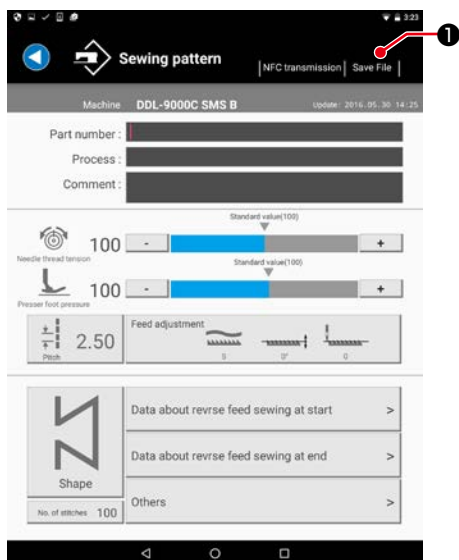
3:23

Sewing pattern

NFC transmission | Save File

❶

Machine DDL-9000C SMS B

Update: 2016.05.30 14:25

Part number :

Process :

Comment :

Standard value(100)

Needle thread tension

100 - +

Standard value(100)

Presser foot pressure

100 - +

Pitch

2.50

Feed adjustment

0 0° 0

Data about revrse feed sewing at start >

Data about revrse feed sewing at end >

Shape

Others >

No. of stitches 100